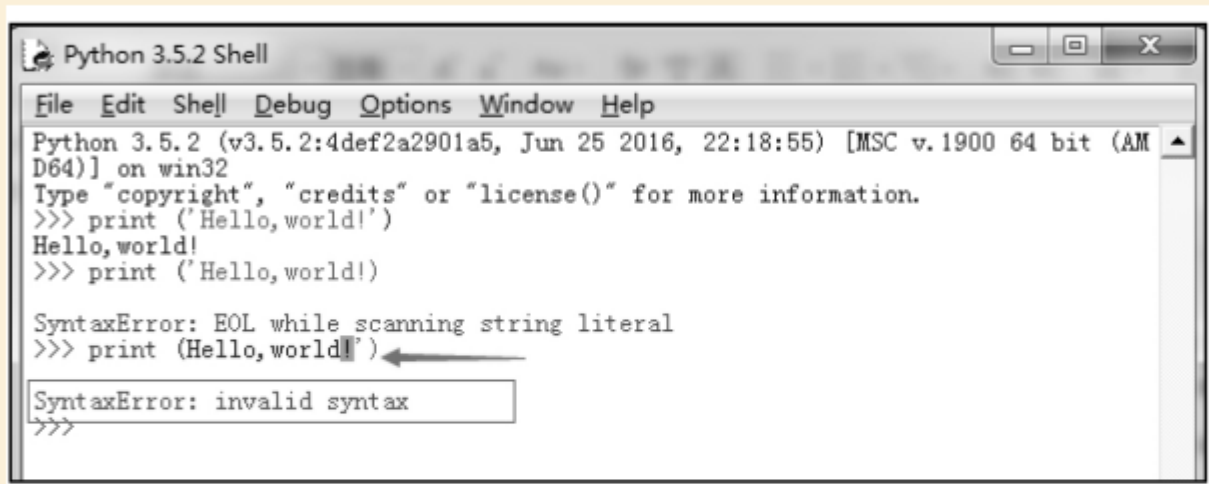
Python 3.5.2 Shell

File Edit Shell Debug Options Window Help

Python 3.5.2 (v3.5.2:4def2a2901a5, Jun 25 2016, 22:18:55) [MSC v.1900 64 bit (AMD64)] on win32
Type "copyright", "credits" or "license()" for more information.
>>> print ('Hello,world!')
Hello,world!
>>> print ('Hello,world!)

SyntaxError: EOL while scanning string literal
>>> print (Hello,world!')

SyntaxError: invalid syntax
>>>